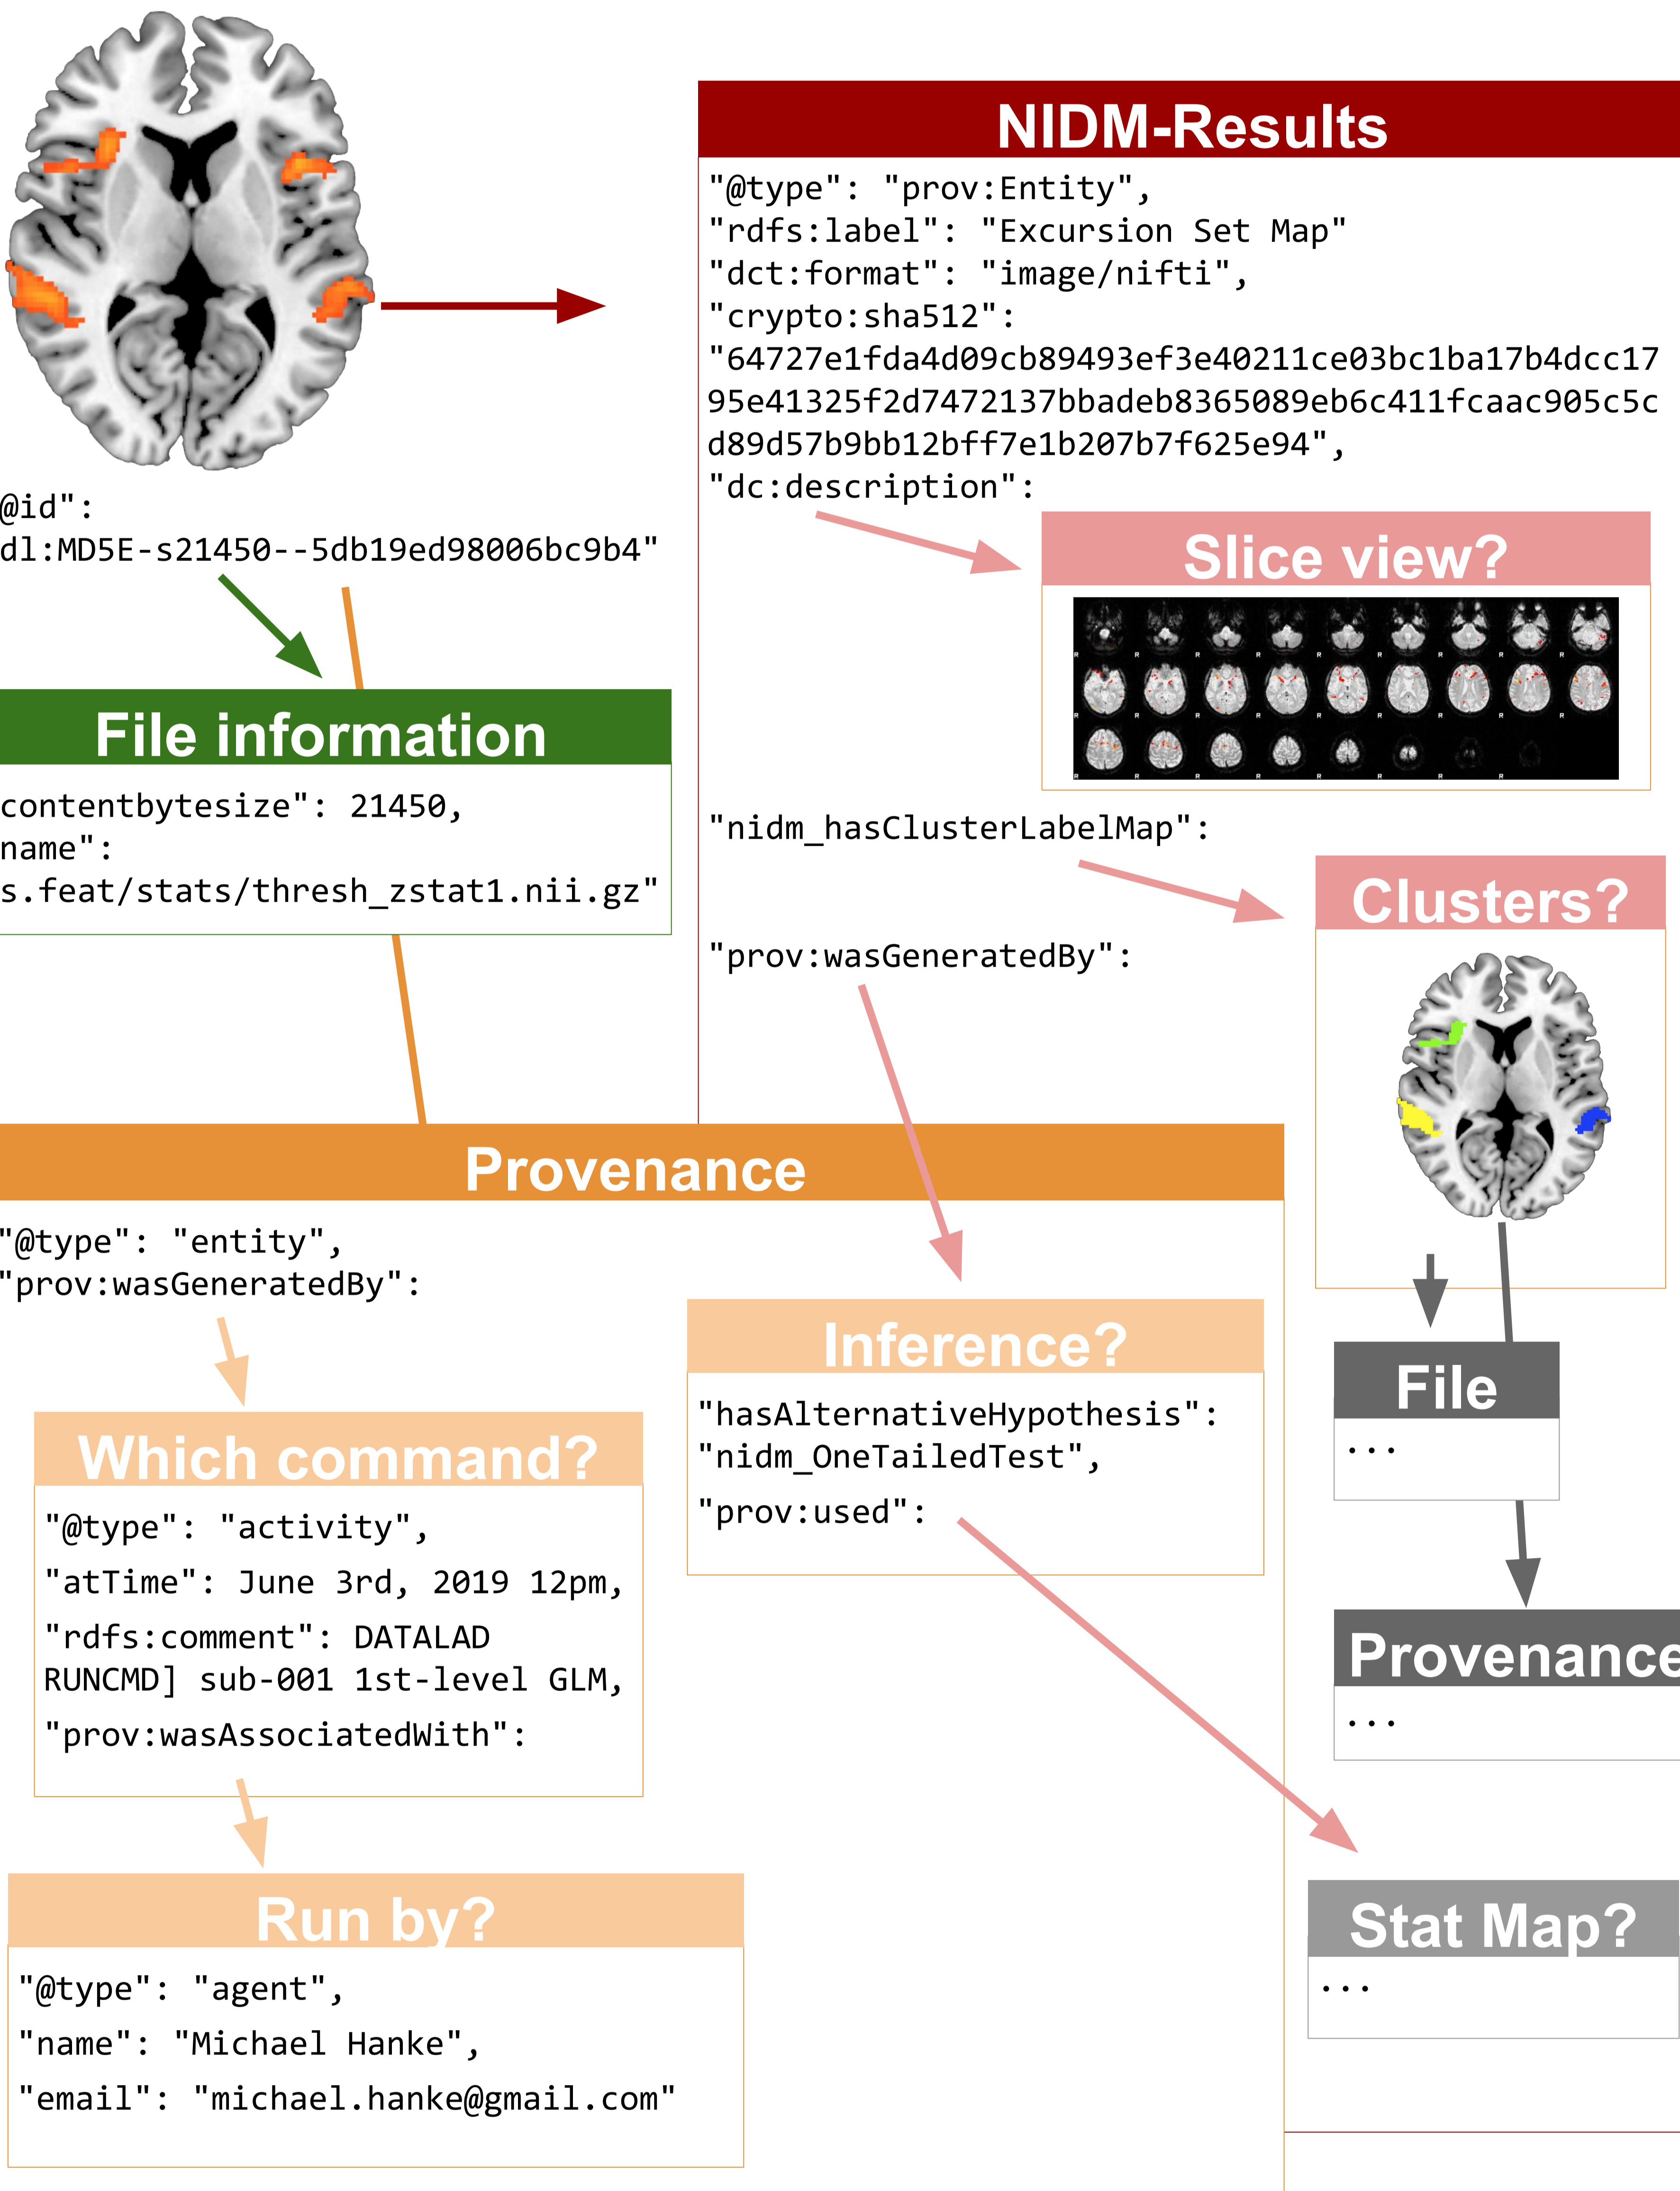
@id":
dl:MD5E-s21450--5db19ed98006bc9b4"

File information

contentbytesize": 21450,
name":
s.feat/stats/thresh_zstat1.nii.gz"

NIDM-Results

"@type": "prov:Entity",
"rdfs:label": "Excursion Set Map"
"dct:format": "image/nifti",
"crypto:sha512":
"64727e1fda4d09cb89493ef3e40211ce03bc1ba17b4dcc1795e41325f2d7472137bbadeb8365089eb6c411fcaac905c5cd89d57b9bb12bff7e1b207b7f625e94",
"dc:description":

Slice view?

"nidm_hasClusterLabelMap":

Clusters?

"prov:wasGeneratedBy":

Provenance

"@type": "entity",
"prov:wasGeneratedBy":

Which command?

"@type": "activity",
"atTime": June 3rd, 2019 12pm,
"rdfs:comment": DATALAD RUNCMD] sub-001 1st-level GLM,
"prov:wasAssociatedWith":

Run by?

"@type": "agent",
"name": "Michael Hanke",
"email": "michael.hanke@gmail.com"

Inference?

"hasAlternativeHypothesis": "nidm_OneTailedTest",
"prov:used":

File

...

Provenance

...

Stat Map?

...